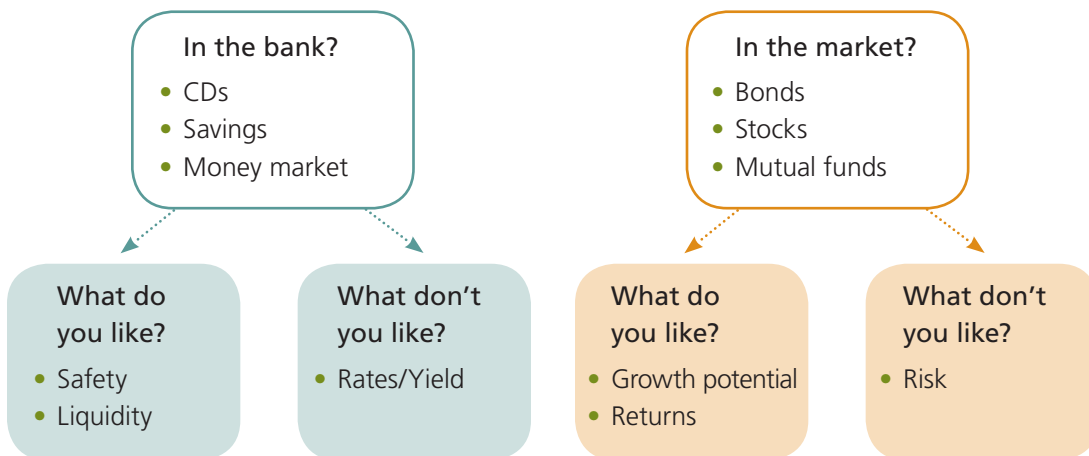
In the bank?
• CDs
• Savings
• Money market

In the market?
• Bonds
• Stocks
• Mutual funds

What do you like?
• Safety
• Liquidity

What don't you like?
• Rates/Yield

What do you like?
• Growth potential
• Returns

What don't you like?
• Risk